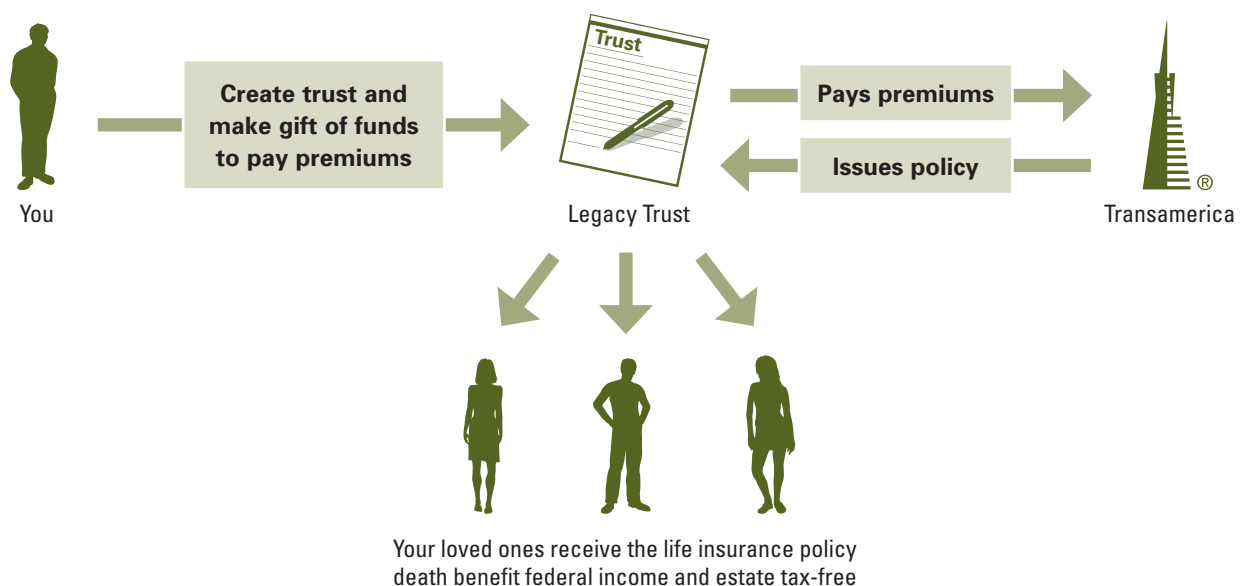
Create trust and make gift of funds to pay premiums

Trust

Pays premiums

Issues policy

®

You

Legacy Trust

Transamerica

Your loved ones receive the life insurance policy death benefit federal income and estate tax-free